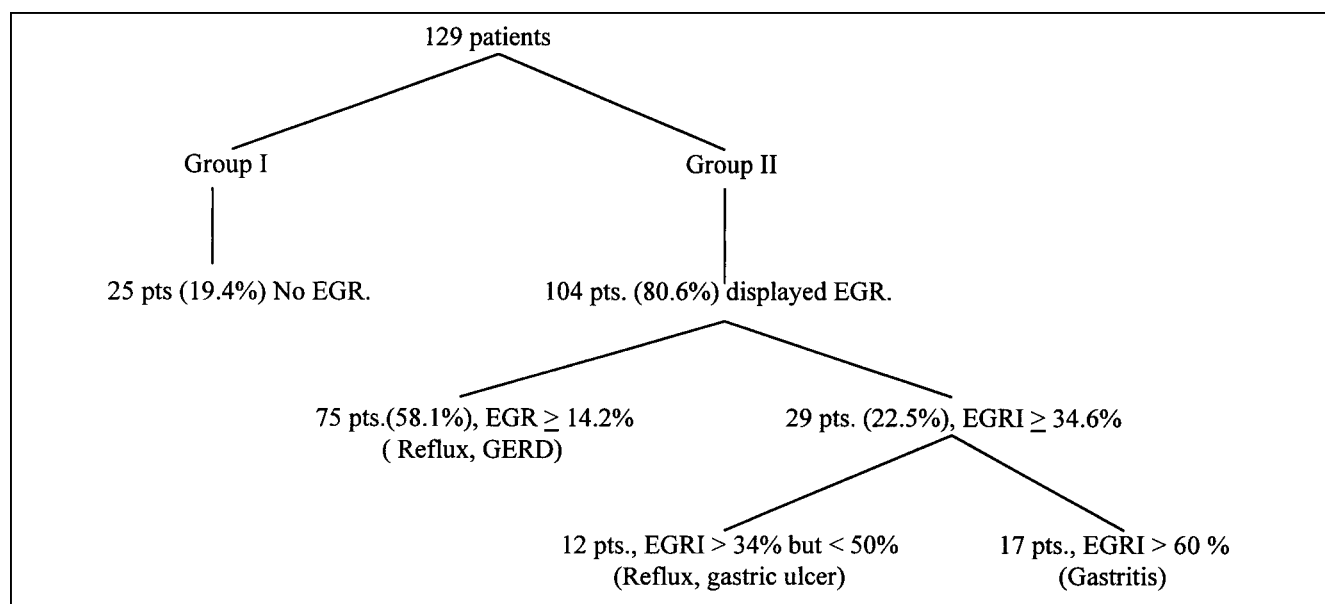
129 patients

Group I

Group II

25 pts (19.4%) No EGR.

104 pts. (80.6%) displayed EGR.

75 pts.(58.1%), EGR $\geq$ 14.2%
( Reflux, GERD)

29 pts. (22.5%), EGRI $\geq$ 34.6%

12 pts., EGRI > 34% but < 50%
(Reflux, gastric ulcer)

17 pts., EGRI > 60 %
(Gastritis)